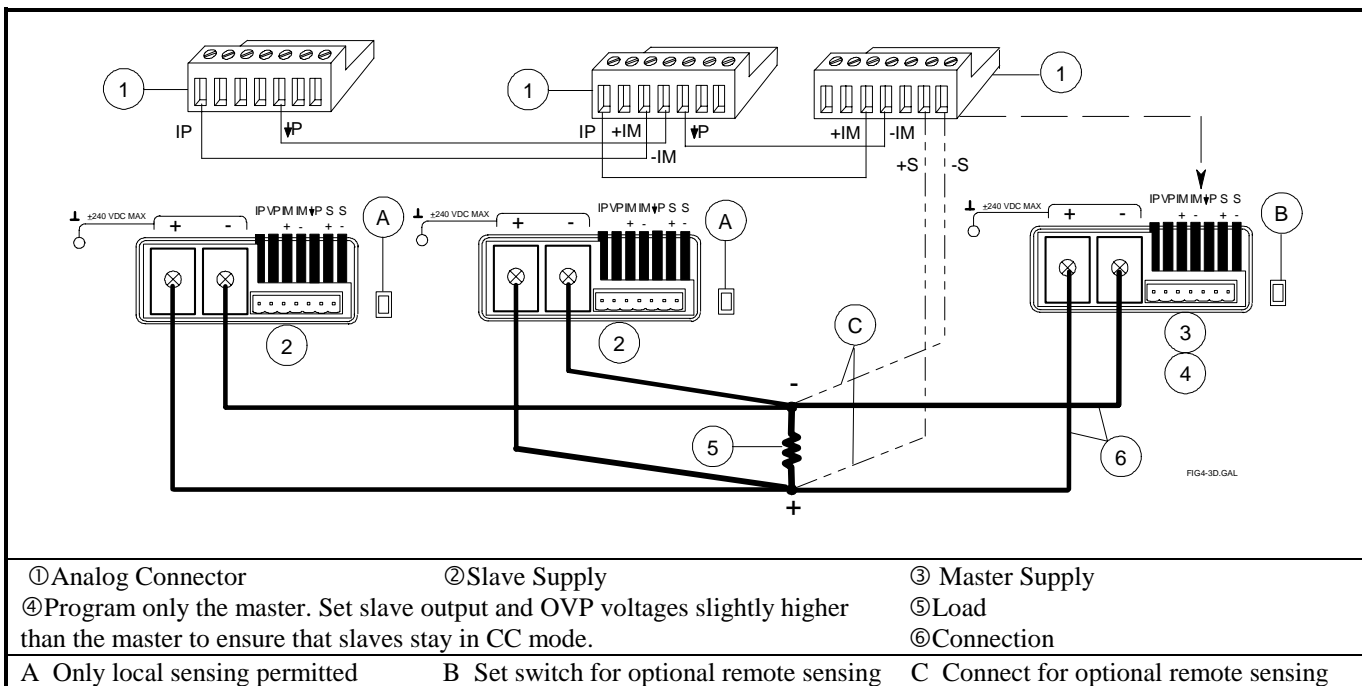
1
IP
P
1
IP +IM
P
-IM
1
+IM -IM
+S -S

±240 VDC MAX
+ -
IPVPIMIM P S S
+ - + -
A
2

±240 VDC MAX
+ -
IPVPIMIM P S S
+ - + -
A
2

±240 VDC MAX
+ -
IPVPIMIM P S S
+ - + -
B
3
4

C
-
5
+
6
FIG4-3D.GAL

①Analog Connector ②Slave Supply ③ Master Supply

④Program only the master. Set slave output and OVP voltages slightly higher than the master to ensure that slaves stay in CC mode. ⑤Load ⑥Connection

A Only local sensing permitted B Set switch for optional remote sensing C Connect for optional remote sensing